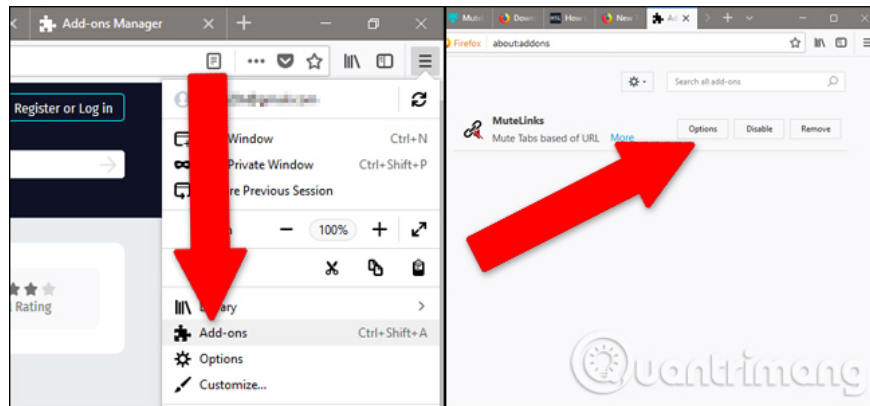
Add-ons Manager

Register or Log in

Rating

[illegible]

Window Ctrl+N

Private Window Ctrl+Shift+P

re Previous Session

100%

Library

Add-ons Ctrl+Shift+A

Options

Customize...

Mute

Down

How

New

Ad

Firefox about:addons

Search all add-ons

MuteLinks

Mute Tabs based of URL More

Options

Disable

Remove

uantrimang